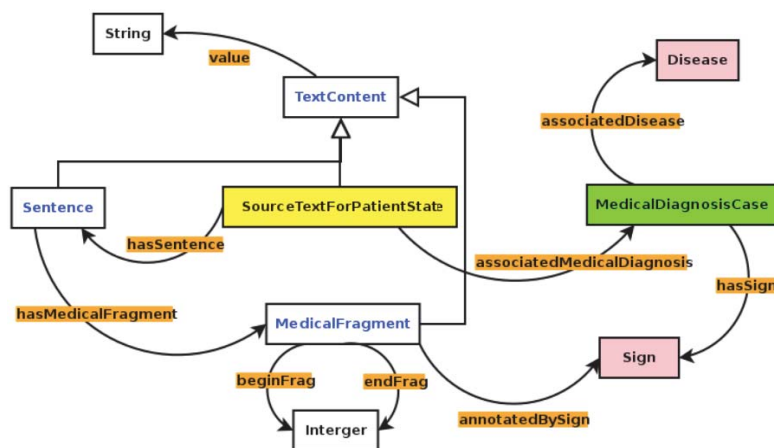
String

value

TextContent

Disease

associatedDisease

Sentence

SourceTextForPatientState

MedicalDiagnosisCase

hasSentence

associatedMedicalDiagnosis

hasSign

hasMedicalFragment

MedicalFragment

Sign

beginFrag

endFrag

annotatedBySign

Interger